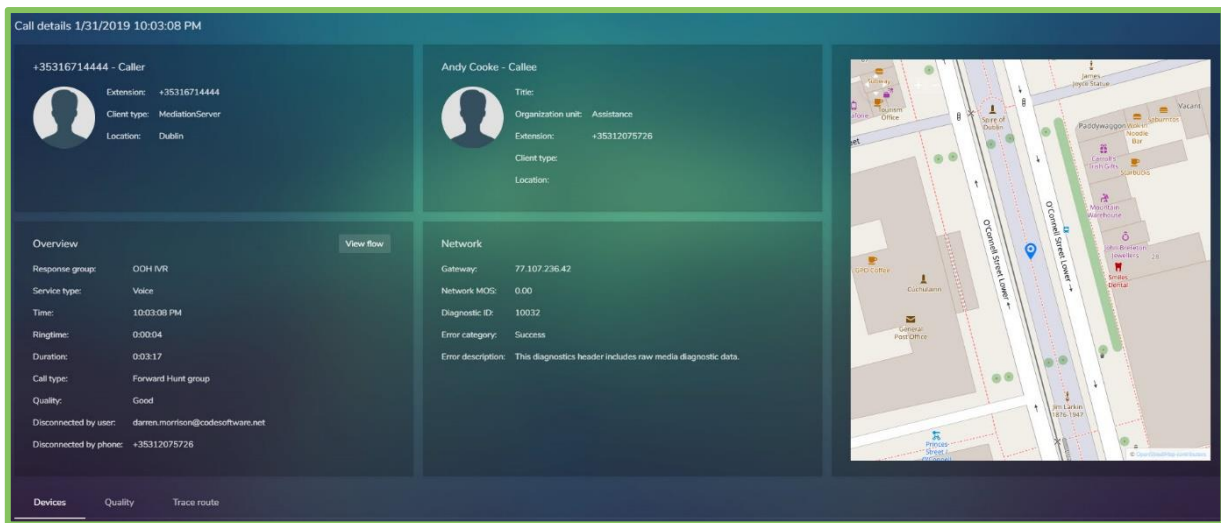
Call details 1/31/2019 10:03:08 PM

+35316714444 - Caller

Extension: +35316714444
Client type: MediationServer
Location: Dublin

Andy Cooke - Callee

Title:
Organization unit: Assistance
Extension: +35312075726
Client type:
Location:

Overview

View flow

Response group: OOH IVR
Service type: Voice
Time: 10:03:08 PM
Ringtime: 0:00:04
Duration: 0:03:17
Call type: Forward Hunt group
Quality: Good
Disconnected by user: darren.morrison@codesoftware.net
Disconnected by phone: +35312075726

Network

Gateway: 77.107.236.42
Network MOS: 0.00
Diagnostic ID: 10032
Error category: Success
Error description: This diagnostics header includes raw media diagnostic data.

James Joyce Statue
Tourist Office
Spire of Dublin
Vacant
Paddywagon
Wokin Noodle Bar
Carroll's Irish Gifts
Starbucks
Mountain Warehouse
Gino Coffee
Cuchulainn
General Post Office
O'Connell Street Lower
O'Connell Street Lower
John Brereton Jewellers
Smiles Dental
Jim Larkin 1876-1947
Princes Street
© OpenStreetMap contributors

Devices
Quality
Trace route